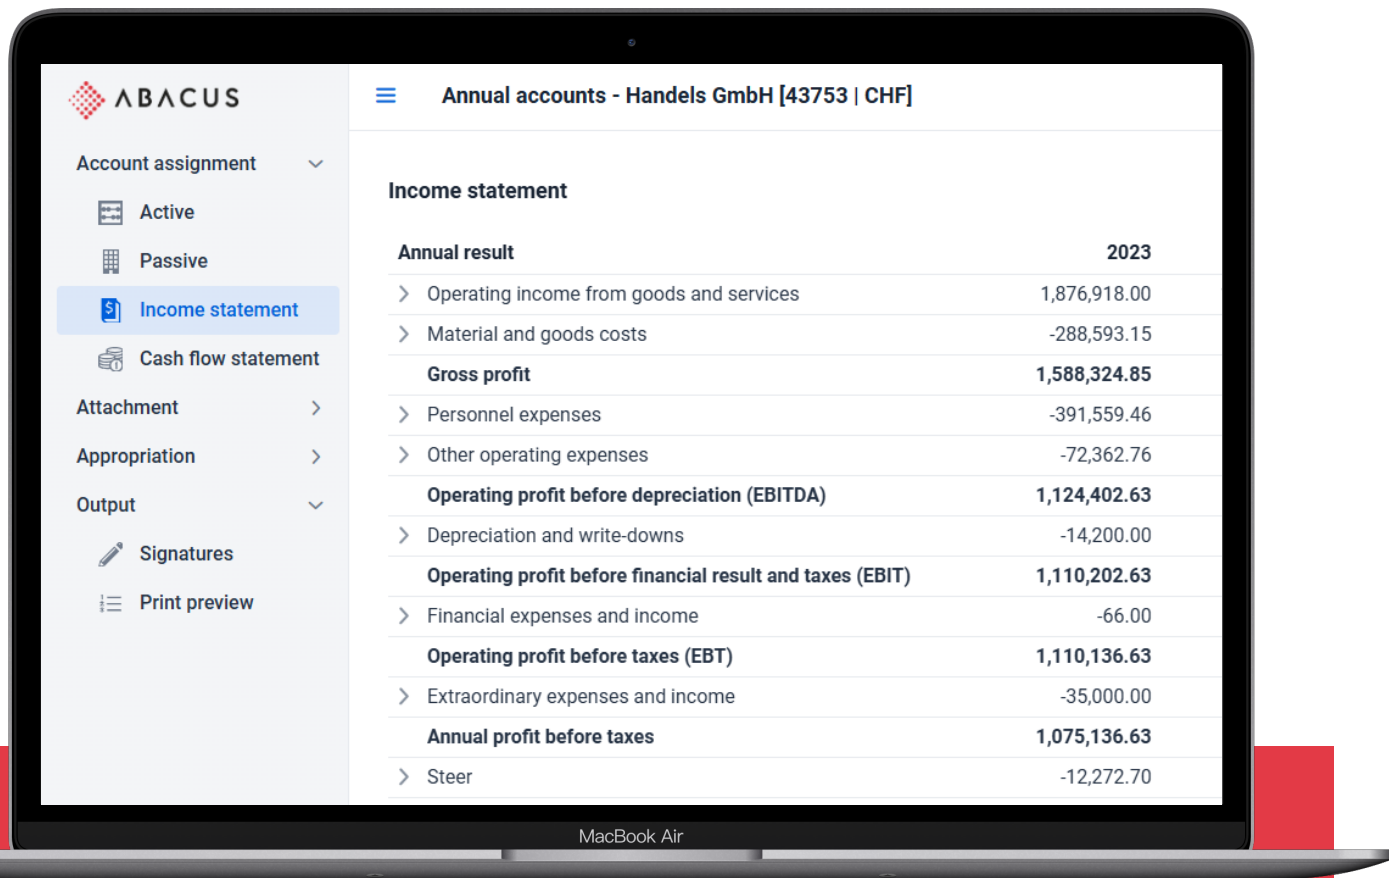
ABACUS

Account assignment
Active
Passive
Income statement
Cash flow statement
Attachment
Appropriation
Output
Signatures
Print preview

Annual accounts - Handels GmbH [43753 | CHF]

Income statement

| Annual result | 2023 |
|---|---|
| Operating income from goods and services | 1,876,918.00 |
| Material and goods costs | -288,593.15 |
| Gross profit | 1,588,324.85 |
| Personnel expenses | -391,559.46 |
| Other operating expenses | -72,362.76 |
| Operating profit before depreciation (EBITDA) | 1,124,402.63 |
| Depreciation and write-downs | -14,200.00 |
| Operating profit before financial result and taxes (EBIT) | 1,110,202.63 |
| Financial expenses and income | -66.00 |
| Operating profit before taxes (EBT) | 1,110,136.63 |
| Extraordinary expenses and income | -35,000.00 |
| Annual profit before taxes | 1,075,136.63 |
| Steer | -12,272.70 |

MacBook Air